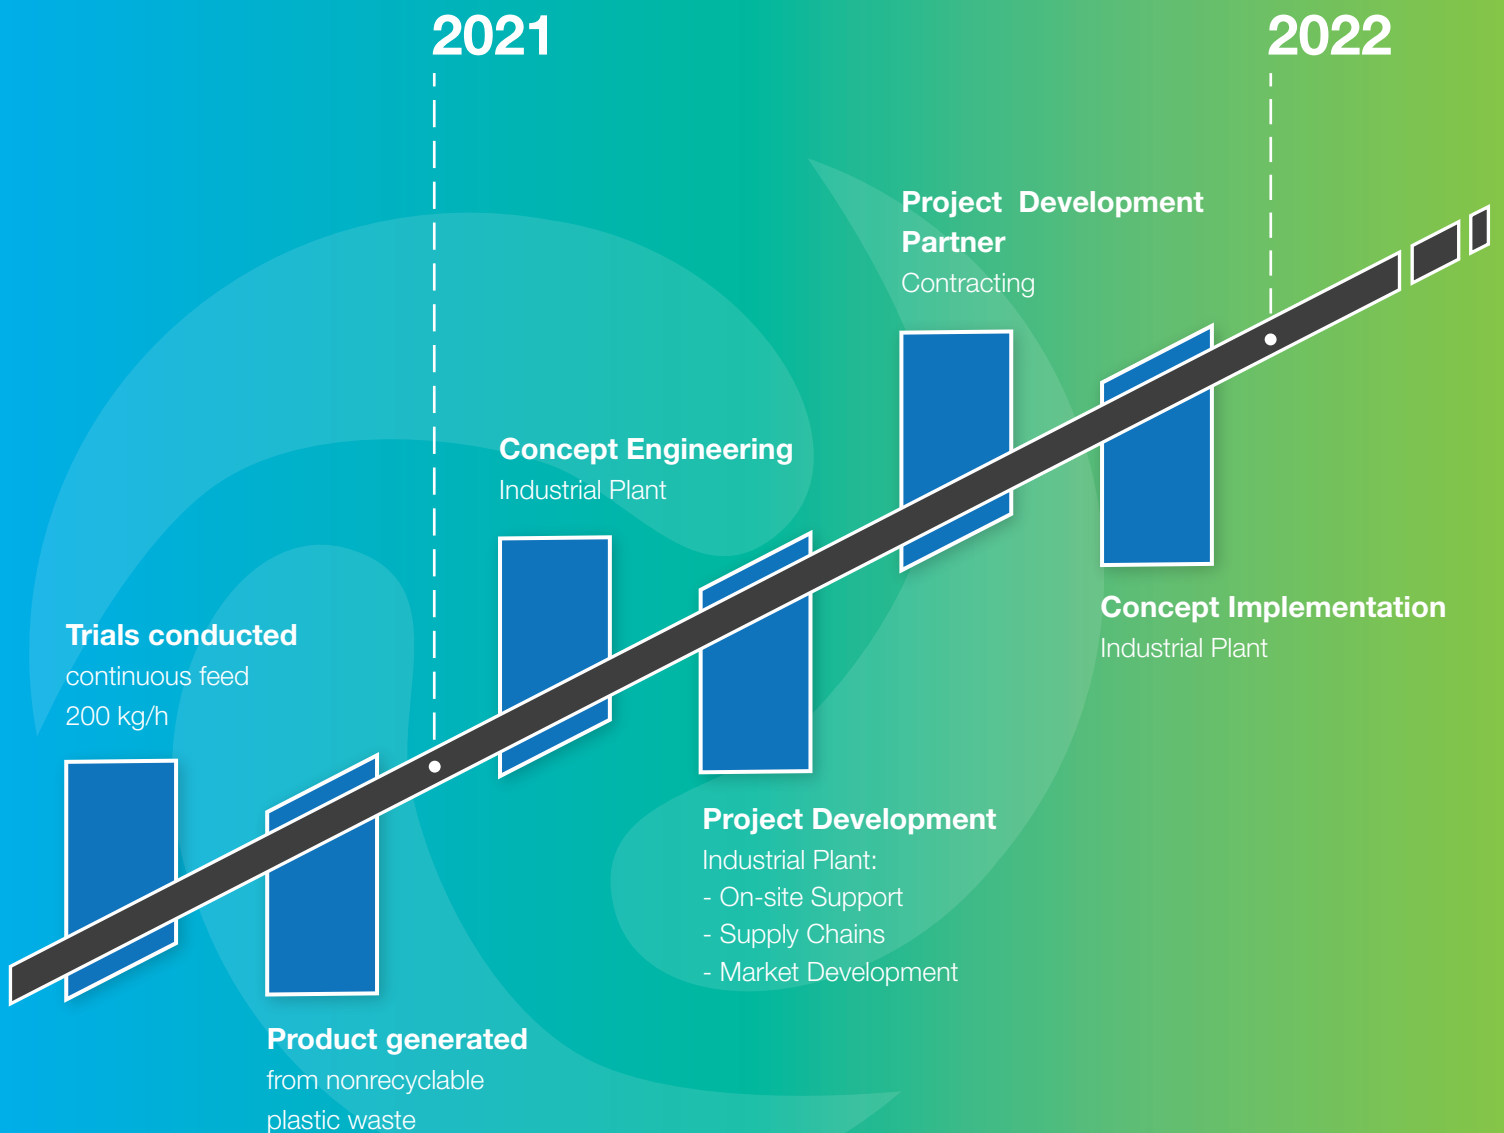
2021

2022

Project Development Partner
Contracting

Concept Engineering
Industrial Plant

Trials conducted
continuous feed
200 kg/h

Concept Implementation
Industrial Plant

Project Development
Industrial Plant:
- On-site Support
- Supply Chains
- Market Development

Product generated
from nonrecyclable
plastic waste